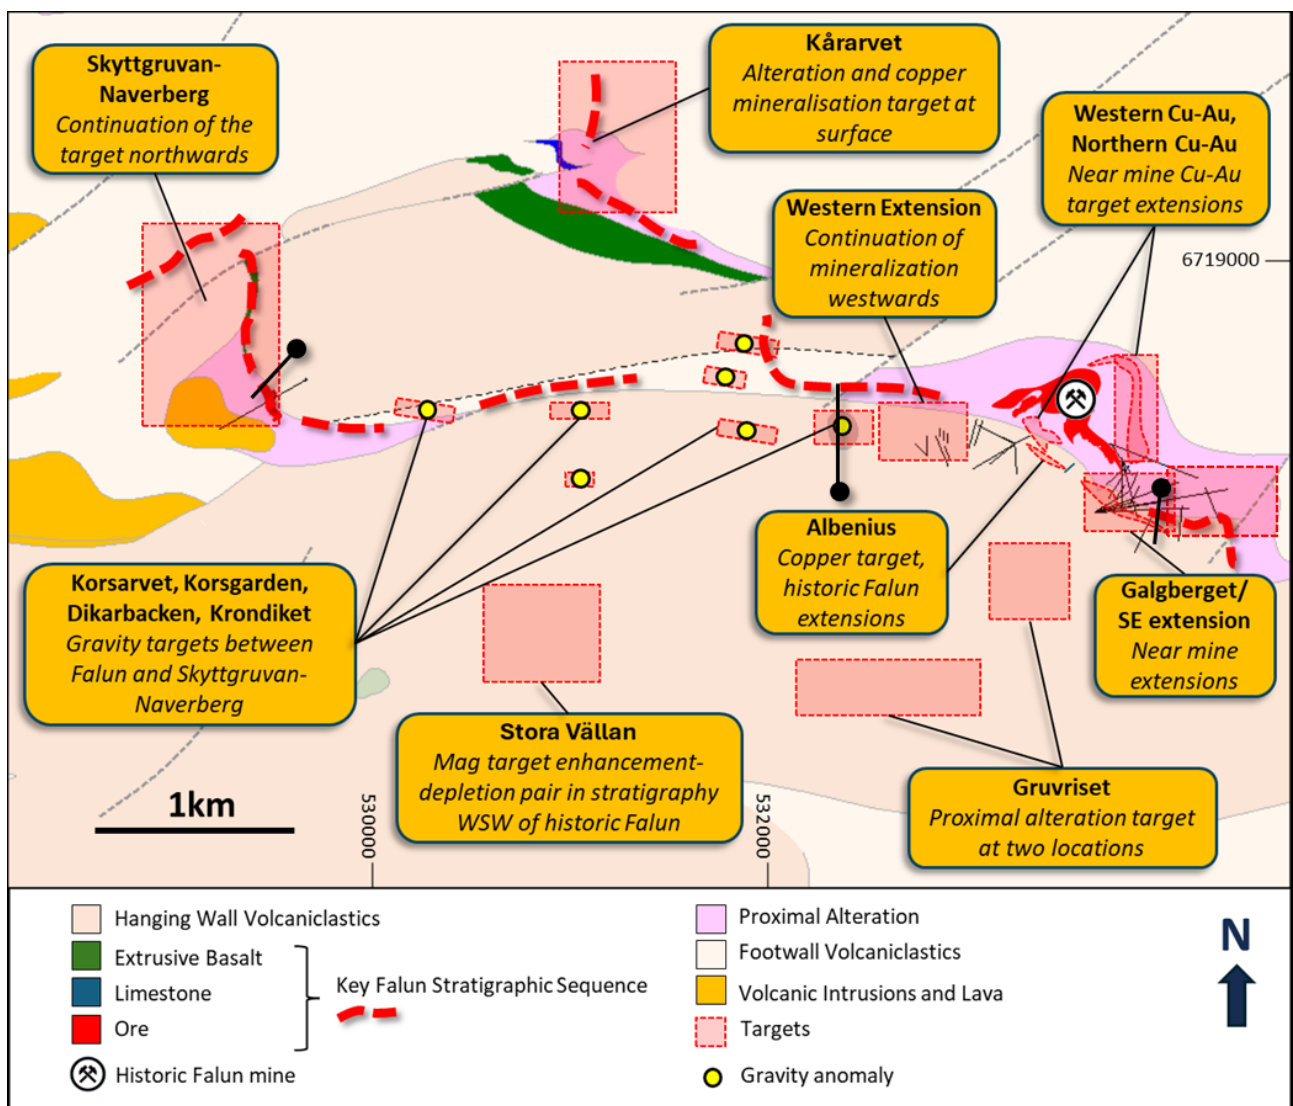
Skyttgruvan-Naverberg
Continuation of the target northwards

Kåraravet
Alteration and copper mineralisation target at surface

Western Cu-Au, Northern Cu-Au
Near mine Cu-Au target extensions

Western Extension
Continuation of mineralization westwards

6719000

Korsarvet, Korsgarden, Dikarbacken, Krondiket
Gravity targets between Falun and Skyttgruvan-Naverberg

Albenius
Copper target, historic Falun extensions

Galgberget/ SE extension
Near mine extensions

Stora Vällan
Mag target enhancement-depletion pair in stratigraphy WSW of historic Falun

Gruvriset
Proximal alteration target at two locations

1km

530000

532000

Hanging Wall Volcaniclastics
Extrusive Basalt
Limestone
Ore
Key Falun Stratigraphic Sequence
Historic Falun mine
Proximal Alteration
Footwall Volcaniclastics
Volcanic Intrusions and Lava
Targets
Gravity anomaly

N